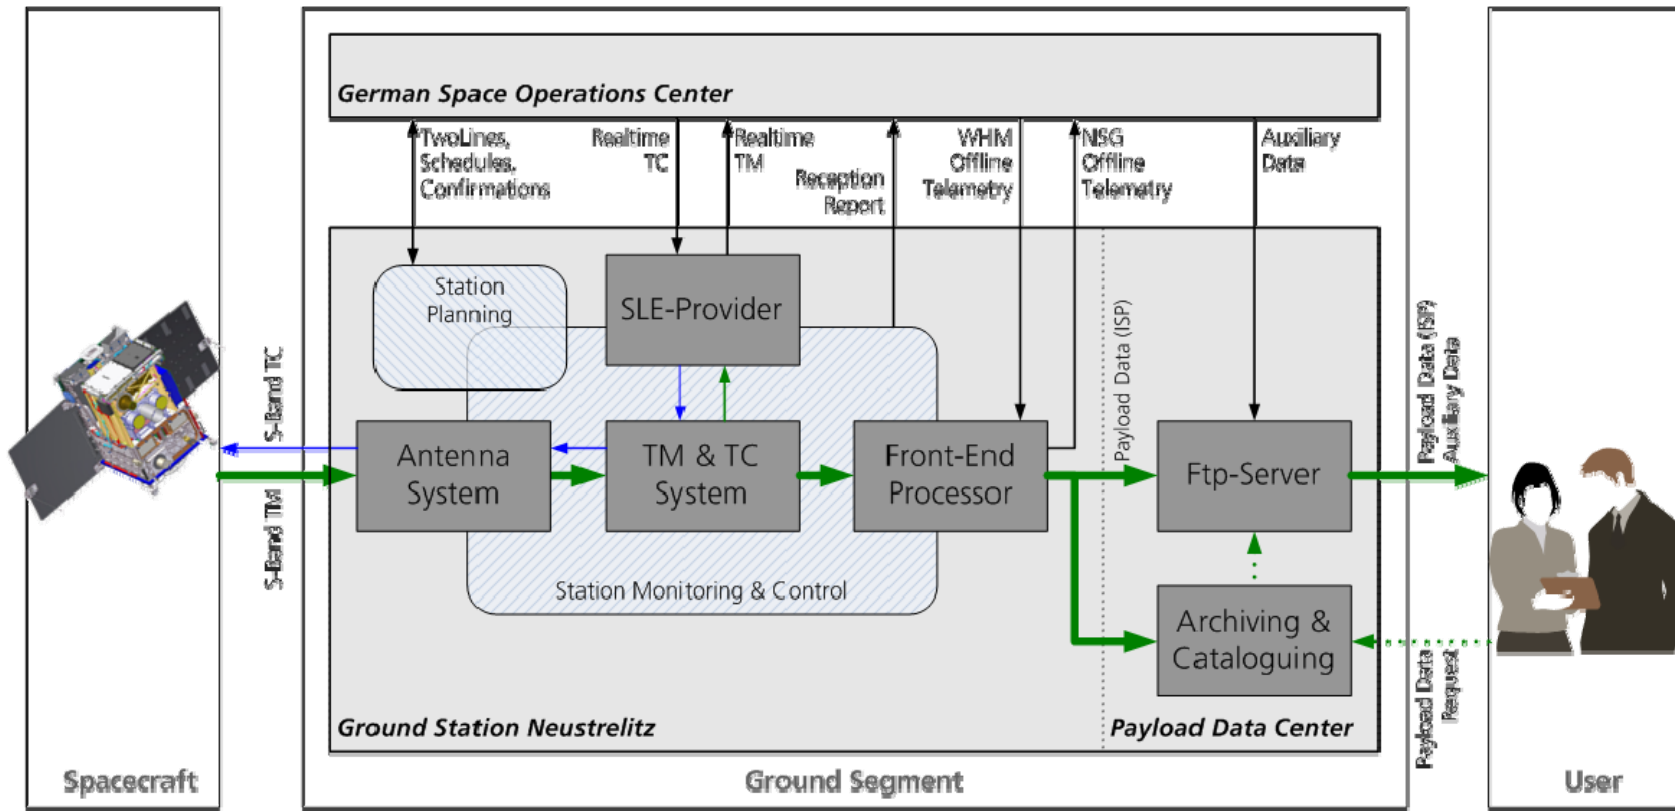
German Space Operations Center

TwoLines, Schedules, Confirmations

Realtime TC

Realtime TM

Reception Report

WHM Offline Telemetry

NSG Offline Telemetry

Auxiliary Data

Station Planning

SLE-Provider

S-Band TC

S-Band TM

Antenna System

TM & TC System

Front-End Processor

Payload Data (ISP)

Ftp-Server

Payload Data (ISP) Auxiliary Data

Station Monitoring & Control

Archiving & Cataloguing

Payload Data Request

Ground Station Neustrelitz

Payload Data Center

Spacecraft

Ground Segment

User